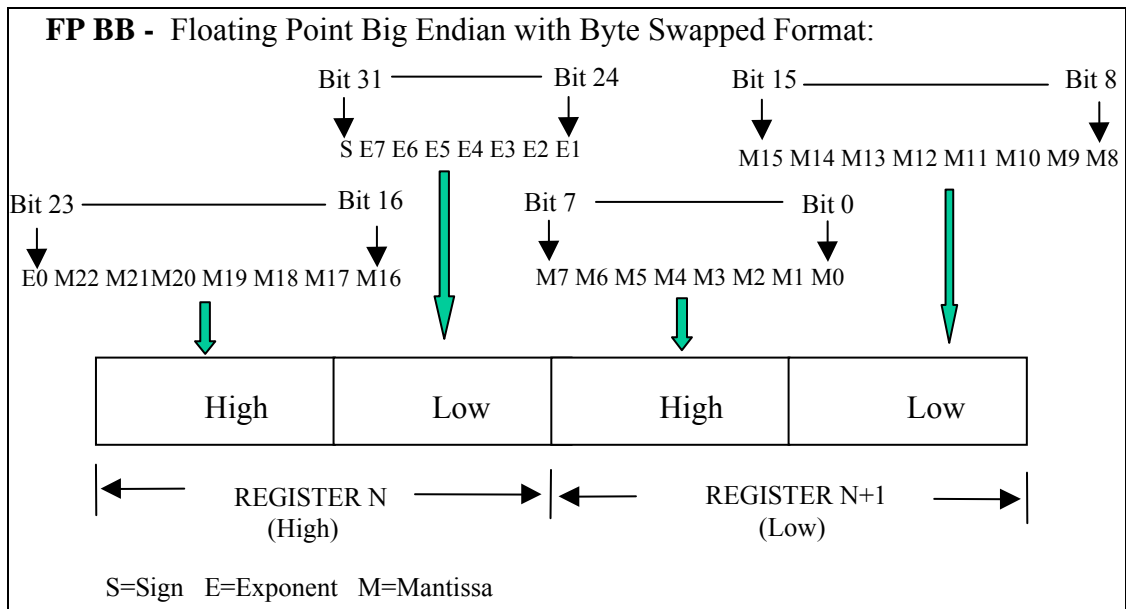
**FP BB -** Floating Point Big Endian with Byte Swapped Format:

Bit 31 Bit 24

S E7 E6 E5 E4 E3 E2 E1

Bit 15 Bit 8

M15 M14 M13 M12 M11 M10 M9 M8

Bit 23 Bit 16

E0 M22 M21M20 M19 M18 M17 M16

Bit 7 Bit 0

M7 M6 M5 M4 M3 M2 M1 M0

| High | Low | High | Low |
|---|---|---|---|

REGISTER N (High)

REGISTER N+1 (Low)

S=Sign E=Exponent M=Mantissa